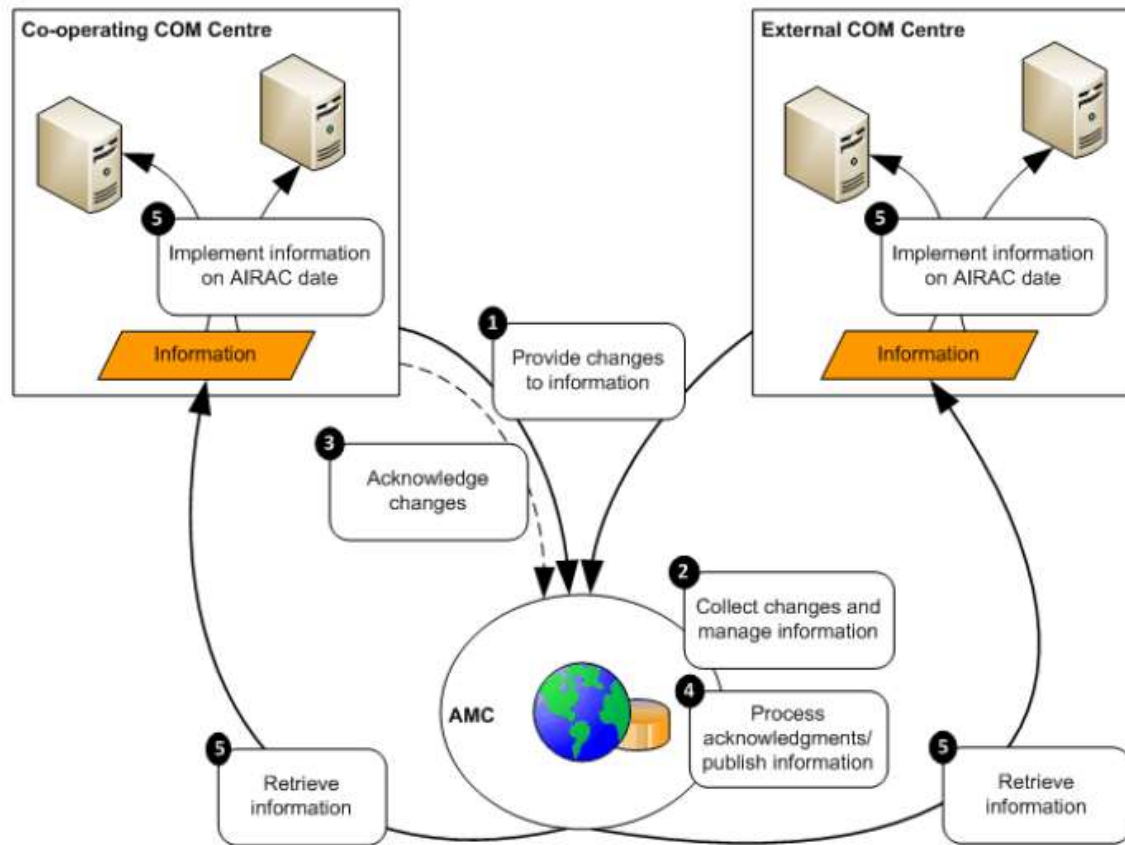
Co-operating COM Centre

5

Implement information on AIRAC date

Information

External COM Centre

5

Implement information on AIRAC date

Information

1

Provide changes to information

3

Acknowledge changes

2

Collect changes and manage information

AMC

4

Process acknowledgments/ publish information

5

Retrieve information

5

Retrieve information